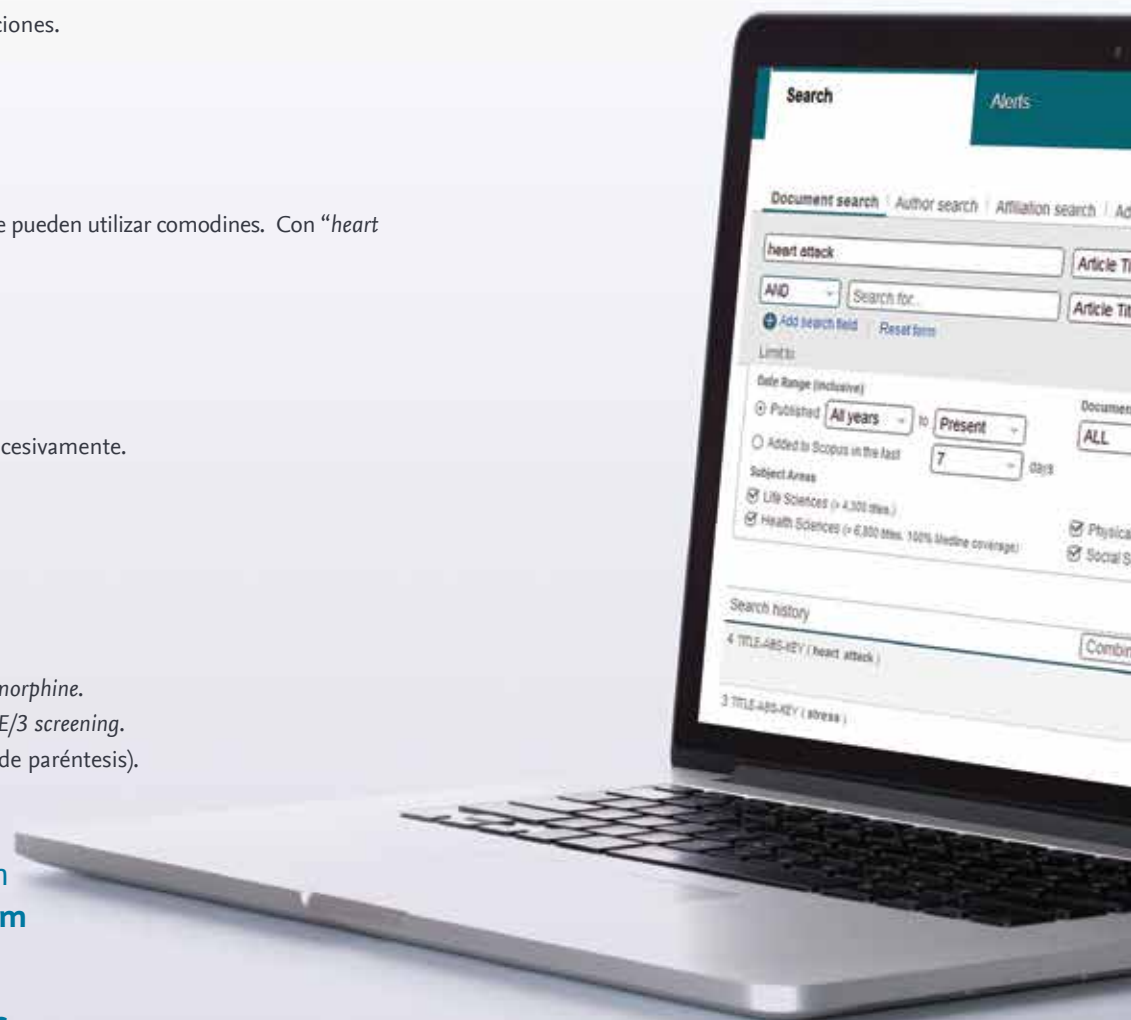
ciones.

e pueden utilizar comodines. Con "heart

cesivamente.

morphine.
E/3 screening.
de paréntesis).

n
m

Search
Alerts

Document search | Author search | Affiliation search | Ad

heart attack
Article Ti
AND
Search for...
Article Tit
Add search field
Reset form
Limit to
Date Range (inclusive)
Published
All years
to
Present
Documen
ALL
Added to Scopus in the last
7
days
Subject Areas
Life Sciences (> 4,300 titles.)
Health Sciences (> 6,800 titles. 100% Medline coverage)
Physica
Social S

Search history
4 TITLE-ABS-KEY ( heart attack )
Combin
3 TITLE-ABS-KEY ( stress )